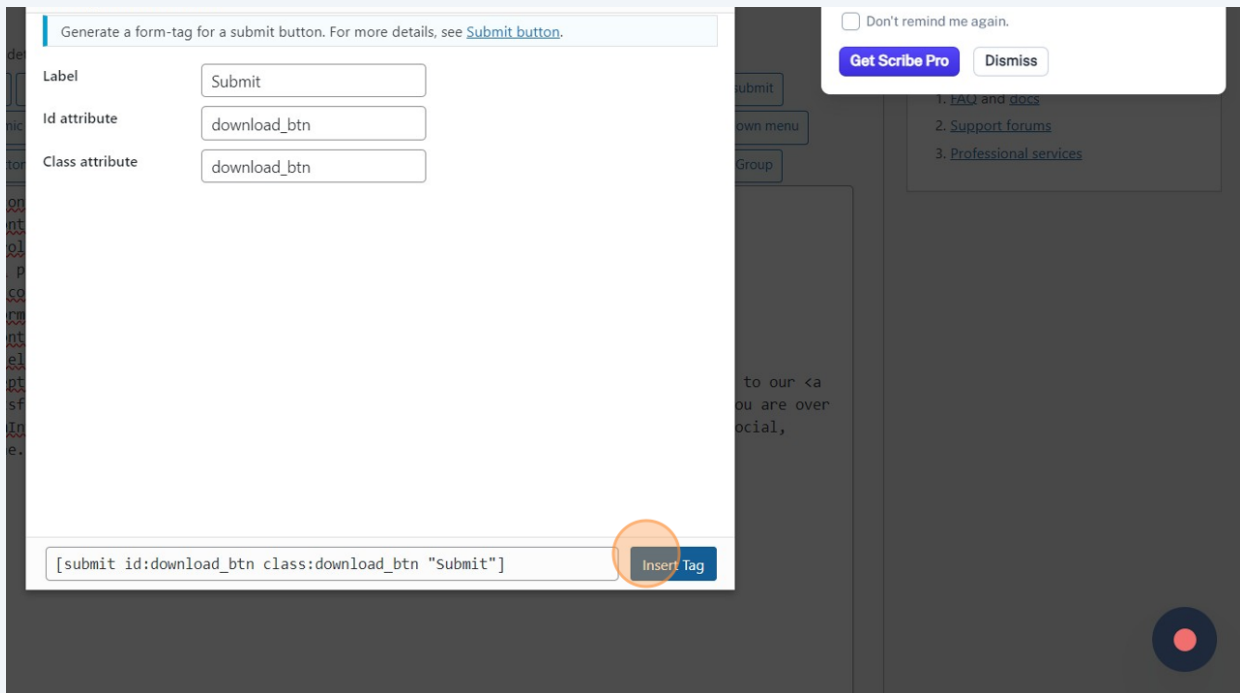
Generate a form-tag for a submit button. For more details, see Submit button.

Label
Submit

Id attribute
download_btn

Class attribute
download_btn

[submit id:download_btn class:download_btn "Submit"]

Insert Tag

Don't remind me again.

Get Scribe Pro

Dismiss

1. FAQ and docs
2. Support forums
3. Professional services

ubmit
own menu
Group

to our <a
ou are over
ocial,